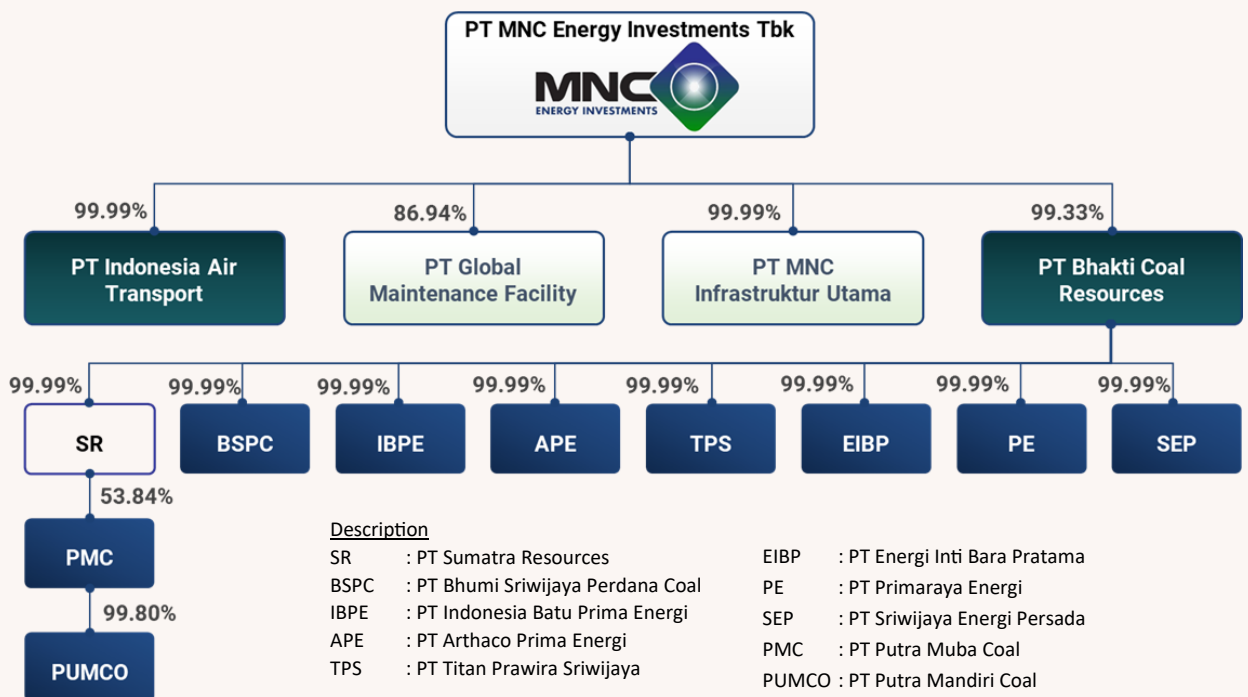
PT MNC Energy Investments Tbk

MNC
ENERGY INVESTMENTS

99.99%
PT Indonesia Air Transport

86.94%
PT Global Maintenance Facility

99.99%
PT MNC Infrastruktur Utama

99.33%
PT Bhakti Coal Resources

99.99%
SR

53.84%
PMC

99.80%
PUMCO

99.99%
BSPC

99.99%
IBPE

99.99%
APE

99.99%
TPS

99.99%
EIBP

99.99%
PE

99.99%
SEP

Description
SR : PT Sumatra Resources
BSPC : PT Bhumi Sriwijaya Perdana Coal
IBPE : PT Indonesia Batu Prima Energi
APE : PT Arthaco Prima Energi
TPS : PT Titan Prawira Sriwijaya

EIBP : PT Energi Inti Bara Pratama
PE : PT Primaraya Energi
SEP : PT Sriwijaya Energi Persada
PMC : PT Putra Muba Coal
PUMCO : PT Putra Mandiri Coal